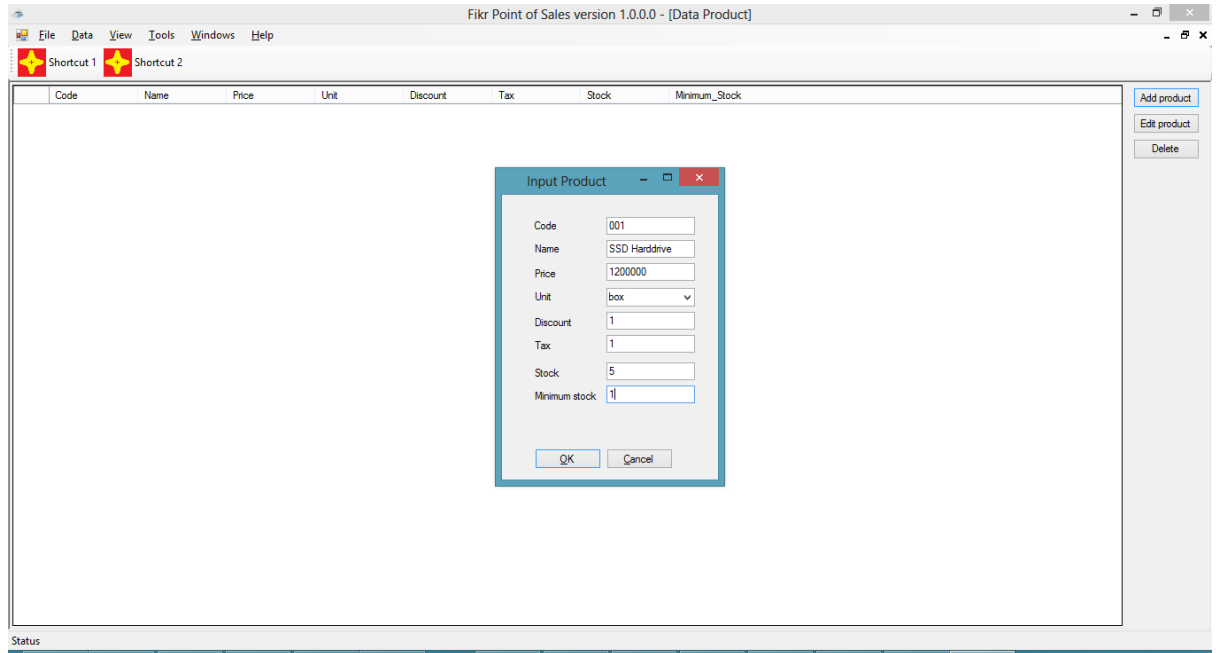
Fikr Point of Sales version 1.0.0.0 - [Data Product]

File Data View Tools Windows Help

Shortcut 1 Shortcut 2

| | Code | Name | Price | Unit | Discount | Tax | Stock | Minimum_Stock |
|---|---|---|---|---|---|---|---|---|

Add product
Edit product
Delete

Input Product

Code 001
Name SSD Harddrive
Price 1200000
Unit box
Discount 1
Tax 1
Stock 5
Minimum stock 1

OK Cancel

Status